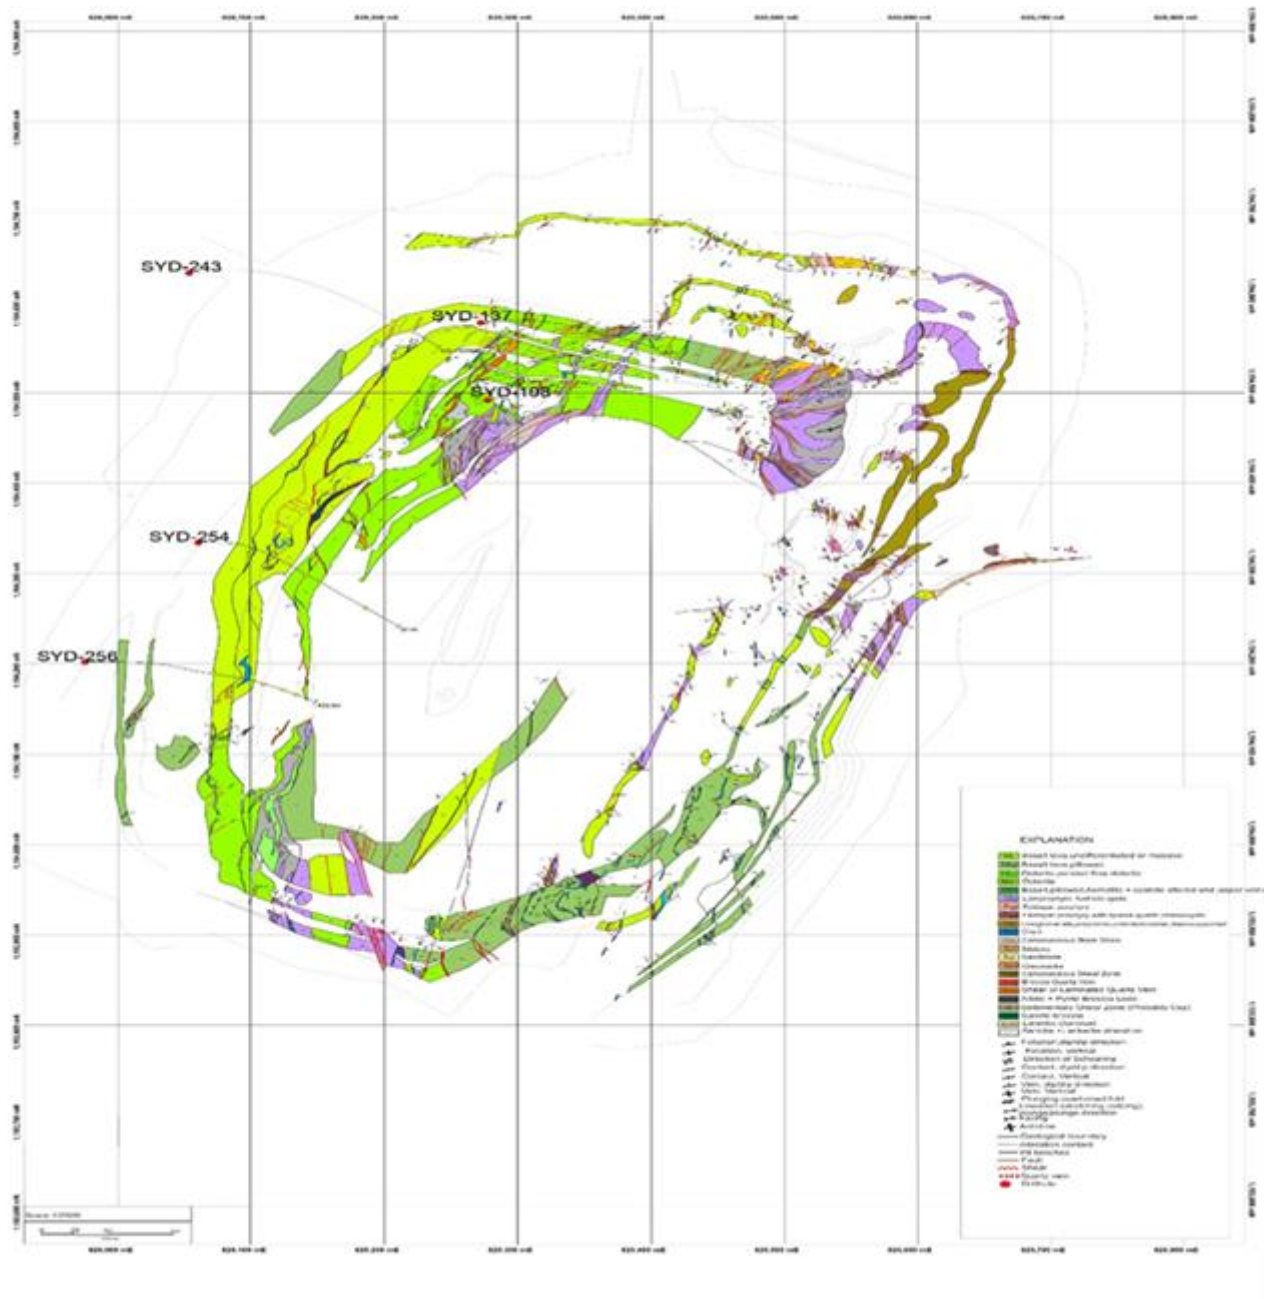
SYD-243

SYD-137

SYD-105

SYD-254

SYD-256

EXPLANATION

Basalt lava undifferentiated or massive
Basalt lava pillowed
Dolerite
Dolerite
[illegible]
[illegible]
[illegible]
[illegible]
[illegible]
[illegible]
Calcareous Black Shale
Mudstone
Sandstone
Graywacke
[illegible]
Breccia Quartz Vein
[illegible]
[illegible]
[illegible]
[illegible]
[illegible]
Foliation, dip/dip direction
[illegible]
Direction of Schistosity
Contact, dip/dip direction
Contact, Vertical
Vein, dip/dip direction
Vein, Vertical
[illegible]
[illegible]
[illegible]
Syncline
Anticline
Geological boundary
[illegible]
Pit benches
Fault
Shear
Quartz vein
Drillhole

Scale 1:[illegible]